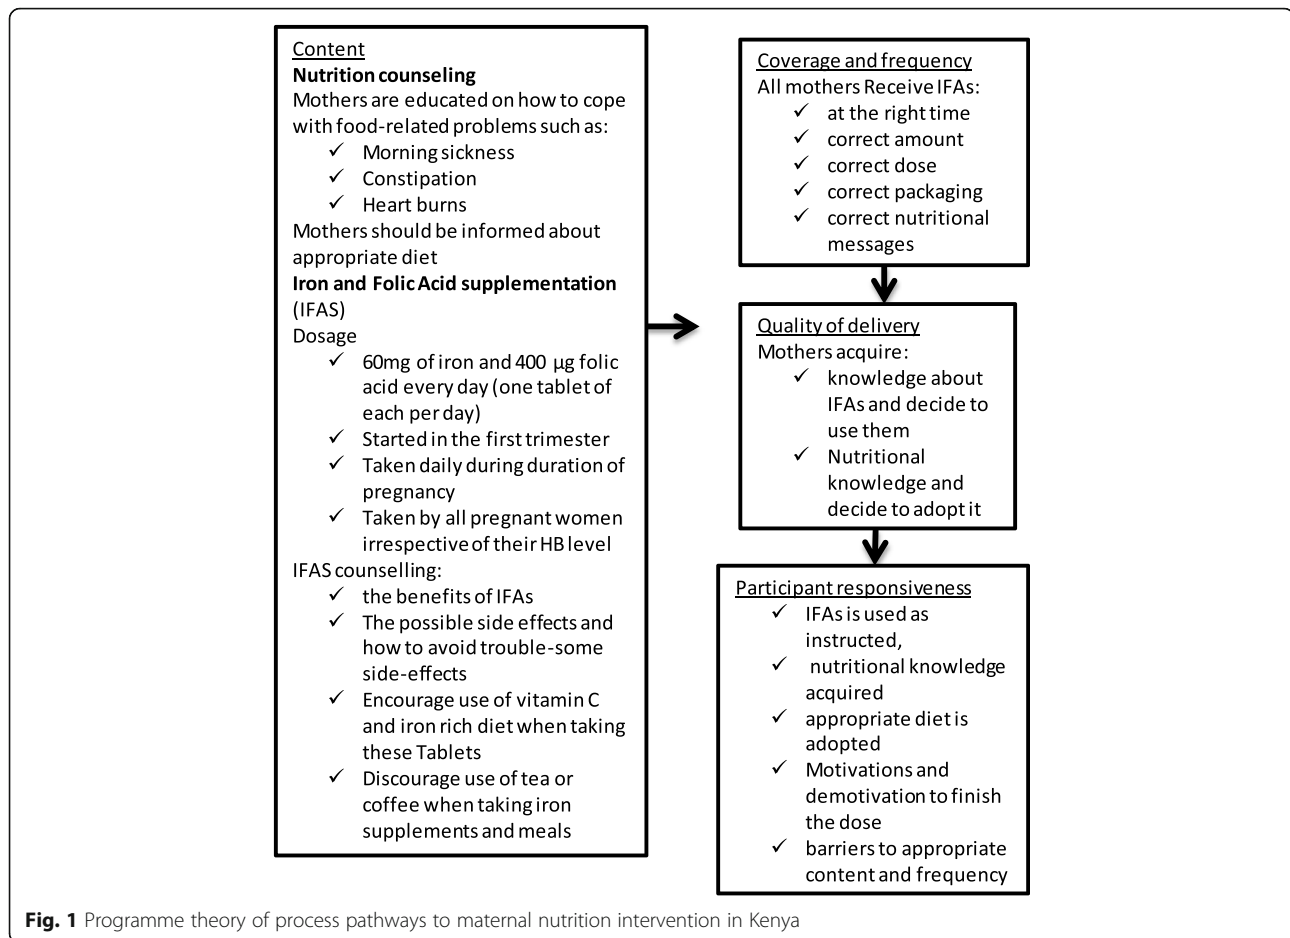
Content
**Nutrition counseling**
Mothers are educated on how to cope with food-related problems such as:
✓ Morning sickness
✓ Constipation
✓ Heart burns
Mothers should be informed about appropriate diet
**Iron and Folic Acid supplementation** (IFAS)
Dosage
✓ 60mg of iron and 400 µg folic acid every day (one tablet of each per day)
✓ Started in the first trimester
✓ Taken daily during duration of pregnancy
✓ Taken by all pregnant women irrespective of their HB level
IFAS counselling:
✓ the benefits of IFAs
✓ The possible side effects and how to avoid trouble-some side-effects
✓ Encourage use of vitamin C and iron rich diet when taking these Tablets
✓ Discourage use of tea or coffee when taking iron supplements and meals

Coverage and frequency
All mothers Receive IFAs:
✓ at the right time
✓ correct amount
✓ correct dose
✓ correct packaging
✓ correct nutritional messages

Quality of delivery
Mothers acquire:
✓ knowledge about IFAs and decide to use them
✓ Nutritional knowledge and decide to adopt it

Participant responsiveness
✓ IFAs is used as instructed,
✓ nutritional knowledge acquired
✓ appropriate diet is adopted
✓ Motivations and demotivation to finish the dose
✓ barriers to appropriate content and frequency

**Fig. 1** Programme theory of process pathways to maternal nutrition intervention in Kenya